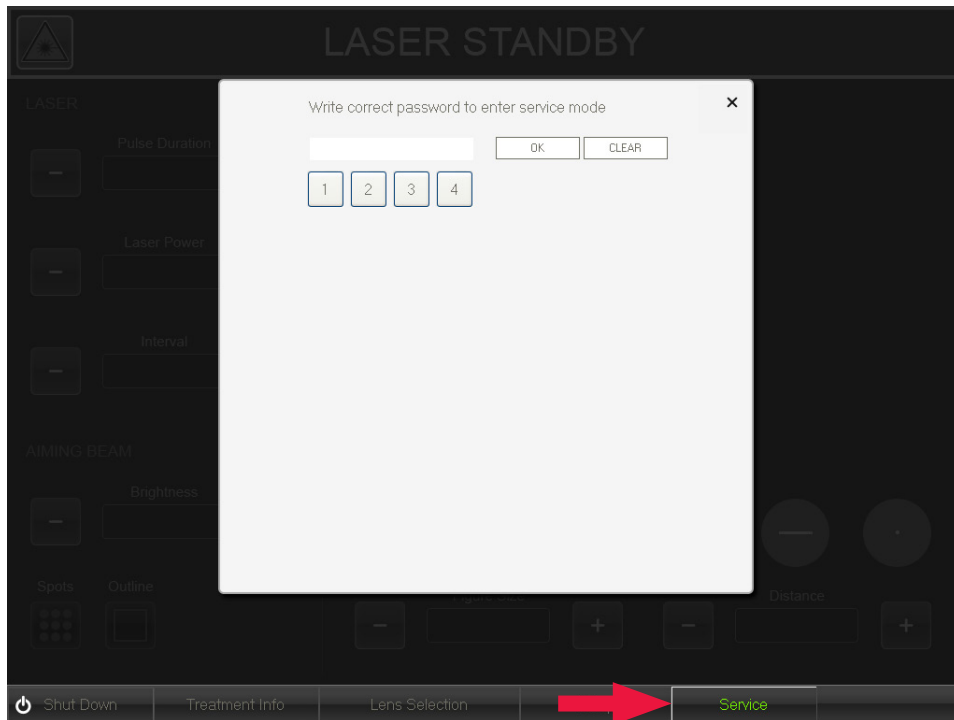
LASER STANDBY

LASER

Pulse Duration

Laser Power

Interval

AIMING BEAM

Brightness

Spots

Outline

Distance

Write correct password to enter service mode

×

OK

CLEAR

1

2

3

4

Shut Down

Treatment Info

Lens Selection

Service